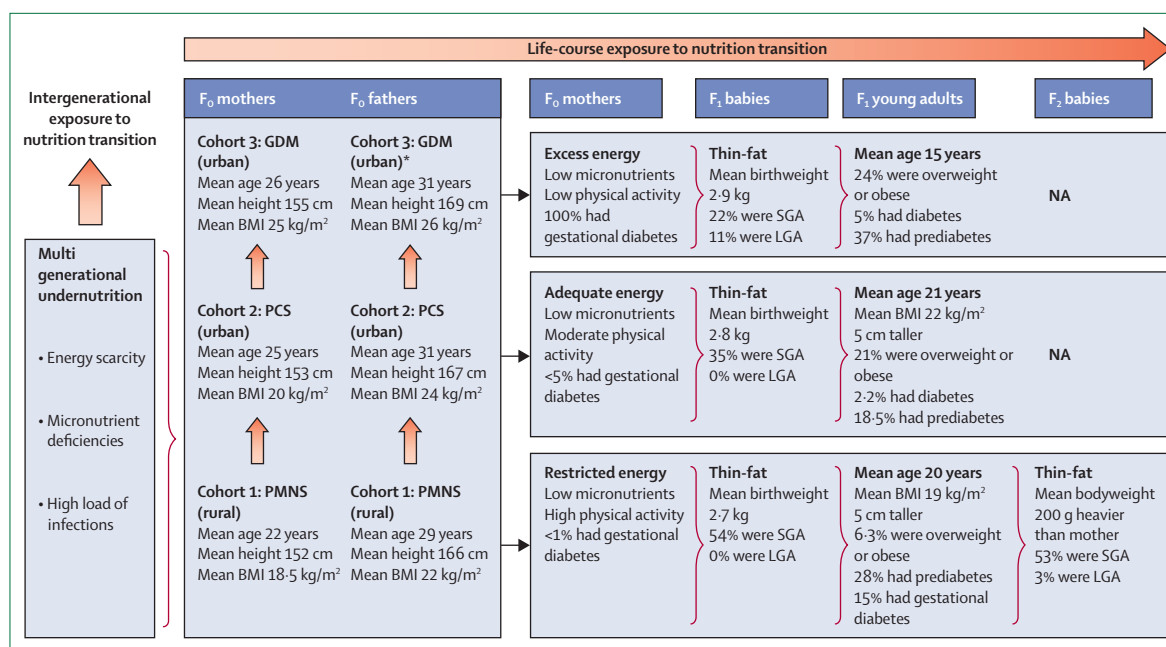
Life-course exposure to nutrition transition

Intergenerational exposure to nutrition transition

Multi generational undernutrition

• Energy scarcity

• Micronutrient deficiencies

• High load of infections

$F_0$ mothers

$F_0$ fathers

Cohort 3: GDM (urban)
Mean age 26 years
Mean height 155 cm
Mean BMI 25 kg/m$^2$

Cohort 3: GDM (urban)*
Mean age 31 years
Mean height 169 cm
Mean BMI 26 kg/m$^2$

Cohort 2: PCS (urban)
Mean age 25 years
Mean height 153 cm
Mean BMI 20 kg/m$^2$

Cohort 2: PCS (urban)
Mean age 31 years
Mean height 167 cm
Mean BMI 24 kg/m$^2$

Cohort 1: PMNS (rural)
Mean age 22 years
Mean height 152 cm
Mean BMI 18·5 kg/m$^2$

Cohort 1: PMNS (rural)
Mean age 29 years
Mean height 166 cm
Mean BMI 22 kg/m$^2$

$F_0$ mothers

$F_1$ babies

$F_1$ young adults

$F_2$ babies

Excess energy
Low micronutrients
Low physical activity
100% had gestational diabetes

Thin-fat
Mean birthweight 2·9 kg
22% were SGA
11% were LGA

Mean age 15 years
24% were overweight or obese
5% had diabetes
37% had prediabetes

NA

Adequate energy
Low micronutrients
Moderate physical activity
<5% had gestational diabetes

Thin-fat
Mean birthweight 2·8 kg
35% were SGA
0% were LGA

Mean age 21 years
Mean BMI 22 kg/m$^2$
5 cm taller
21% were overweight or obese
2·2% had diabetes
18·5% had prediabetes

NA

Restricted energy
Low micronutrients
High physical activity
<1% had gestational diabetes

Thin-fat
Mean birthweight 2·7 kg
54% were SGA
0% were LGA

Mean age 20 years
Mean BMI 19 kg/m$^2$
5 cm taller
6·3% were overweight or obese
28% had prediabetes
15% had gestational diabetes

Thin-fat
Mean bodyweight 200 g heavier than mother
53% were SGA
3% were LGA